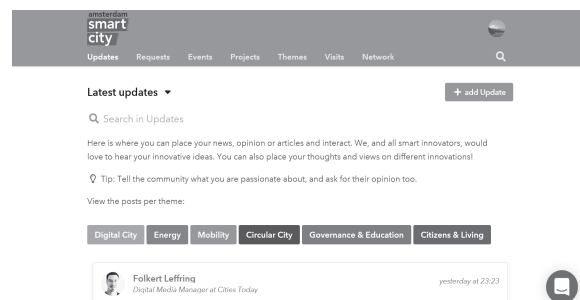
amsterdam smart city

Updates Requests Events Projects Themes Visits Network

Latest updates ▾

+ add Update

Search in Updates

Here is where you can place your news, opinion or articles and interact. We, and all smart innovators, would love to hear your innovative ideas. You can also place your thoughts and views on different innovations!

Tip: Tell the community what you are passionate about, and ask for their opinion too.

View the posts per theme:

Digital City Energy Mobility Circular City Governance & Education Citizens & Living

Folkert Leffring
Digital Media Manager at Cities Today

yesterday at 23:23